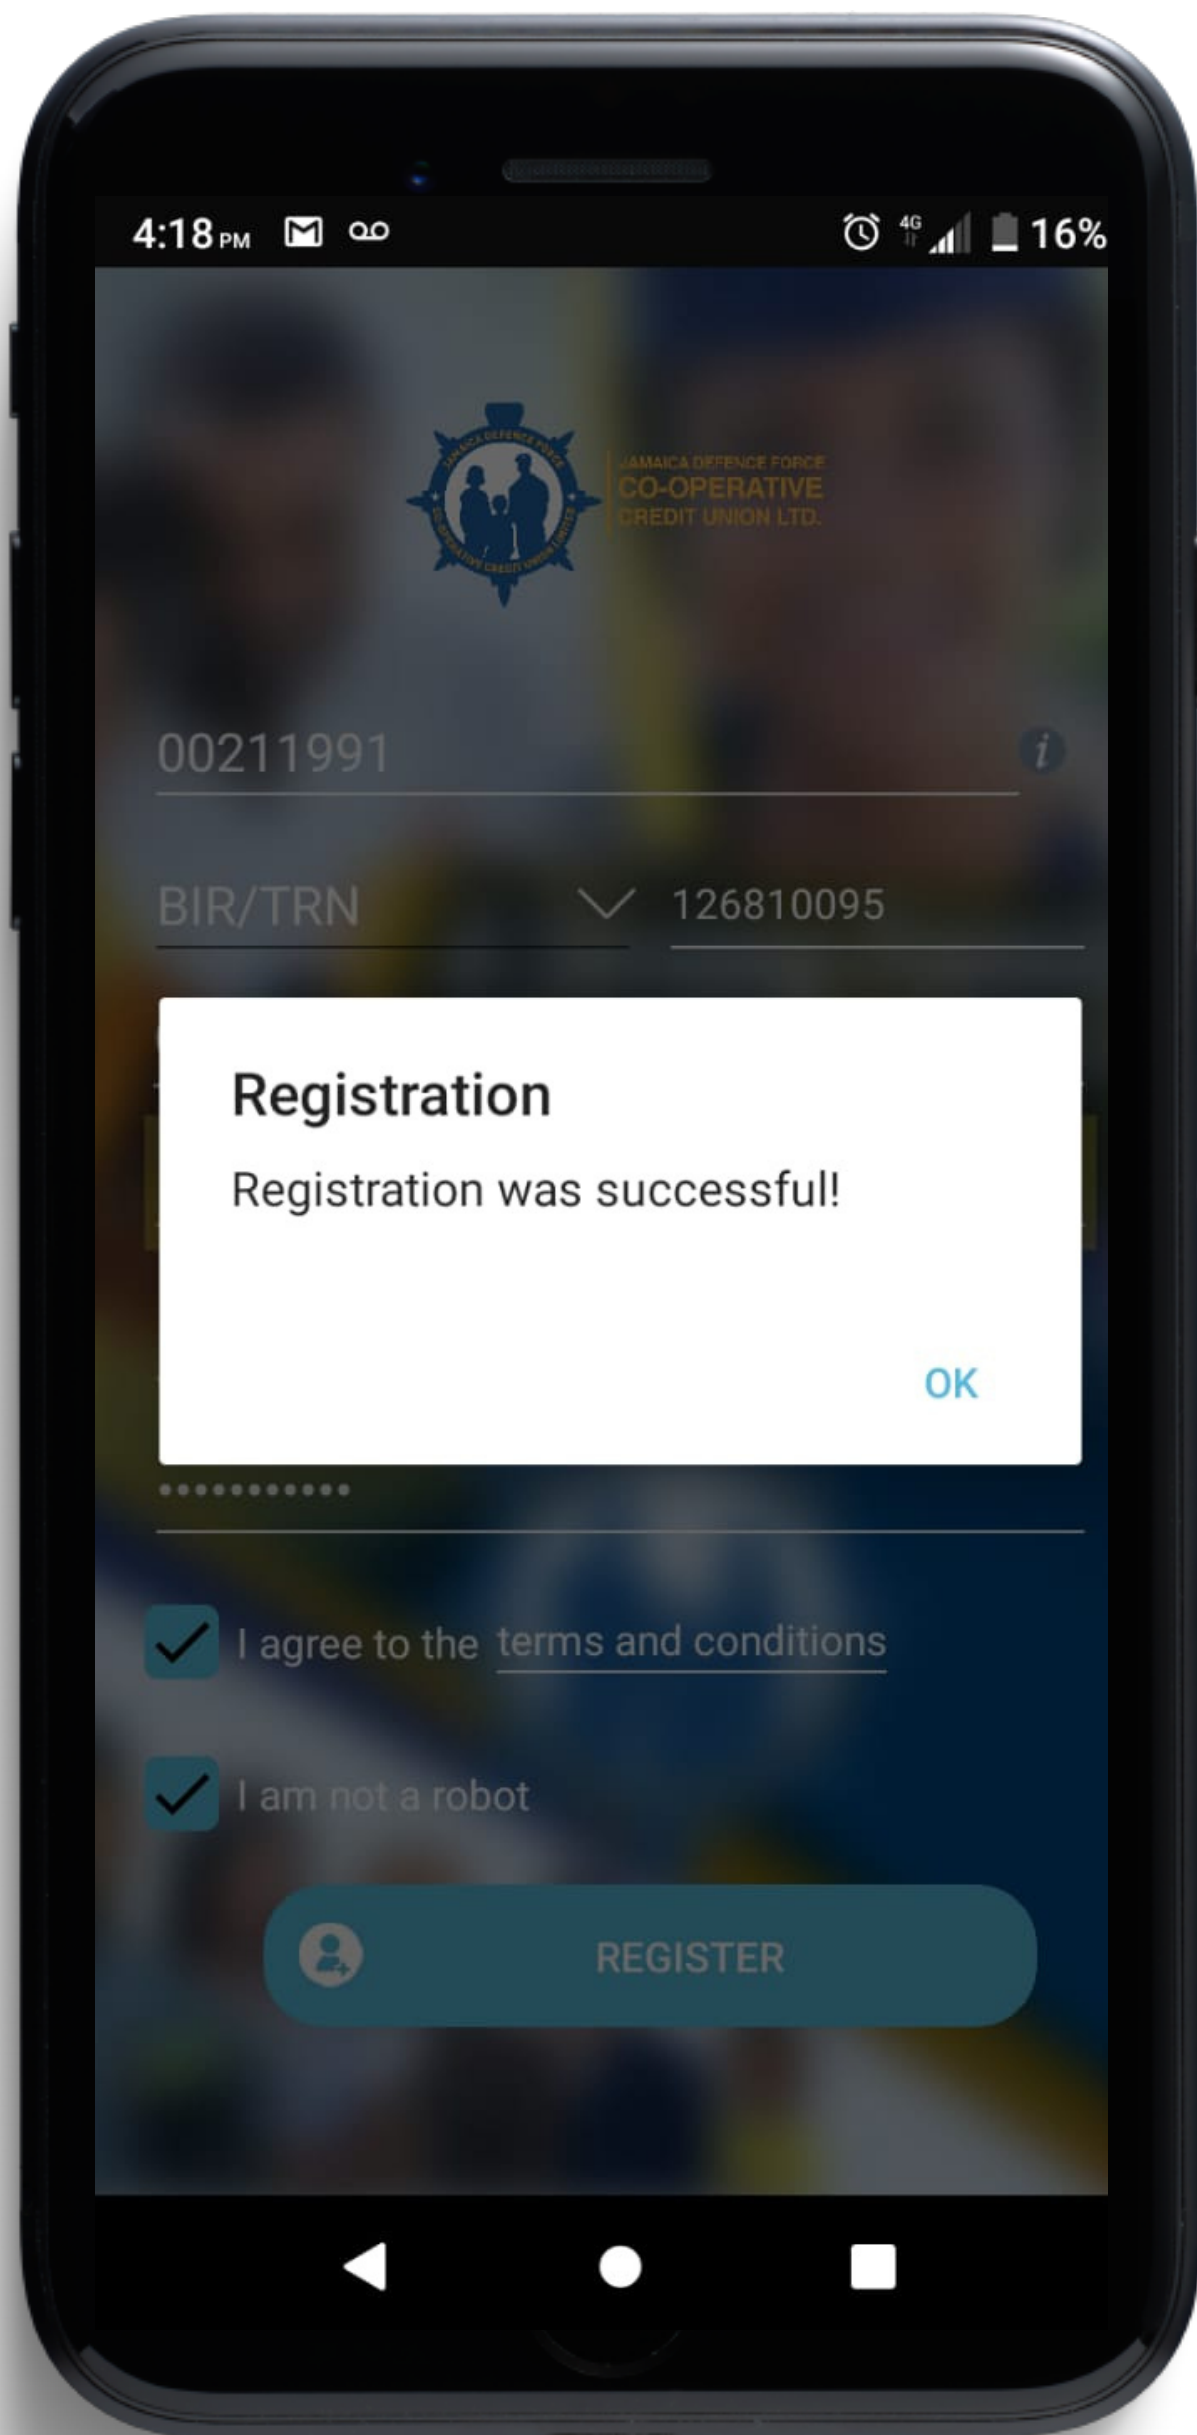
4:18 PM

4G 16%

JAMAICA DEFENCE FORCE
CO-OPERATIVE
CREDIT UNION LTD.

00211991

BIR/TRN

126810095

Registration

Registration was successful!

OK

••••••••••••

I agree to the terms and conditions

I am not a robot

REGISTER